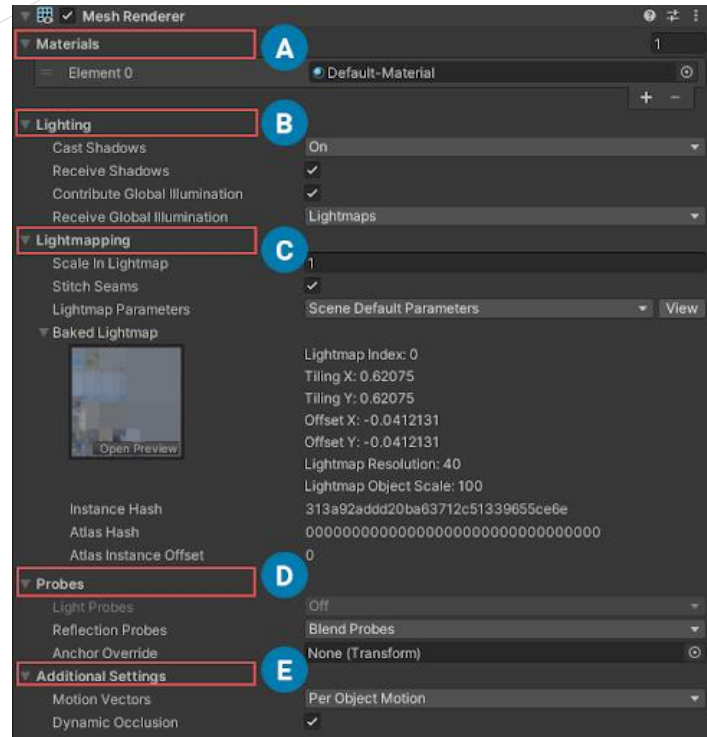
Mesh Renderer

Materials
A
1
Element 0
Default-Material
+ −

Lighting
B
Cast Shadows
On
Receive Shadows
✓
Contribute Global Illumination
✓
Receive Global Illumination
Lightmaps

Lightmapping
C
Scale In Lightmap
1
Stitch Seams
✓
Lightmap Parameters
Scene Default Parameters
View
Baked Lightmap
Open Preview
Lightmap Index: 0
Tiling X: 0.62075
Tiling Y: 0.62075
Offset X: -0.0412131
Offset Y: -0.0412131
Lightmap Resolution: 40
Lightmap Object Scale: 100
Instance Hash
313a92addd20ba63712c51339655ce6e
Atlas Hash
00000000000000000000000000000000
Atlas Instance Offset
0

Probes
D
Light Probes
Off
Reflection Probes
Blend Probes
Anchor Override
None (Transform)

Additional Settings
E
Motion Vectors
Per Object Motion
Dynamic Occlusion
✓